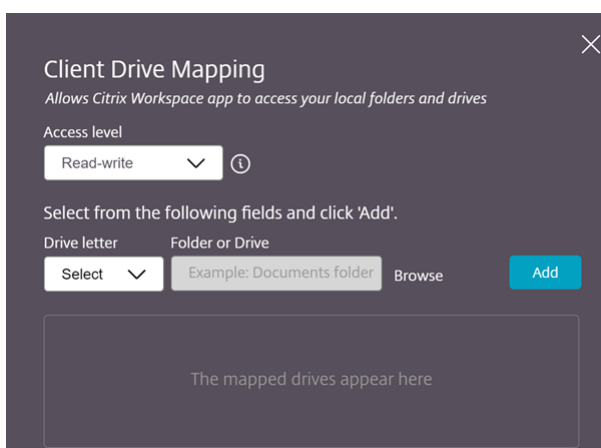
Client Drive Mapping

*Allows Citrix Workspace app to access your local folders and drives*

Access level

Read-write

Select from the following fields and click 'Add'.

Drive letter

Select

Folder or Drive

Example: Documents folder

Browse

Add

The mapped drives appear here